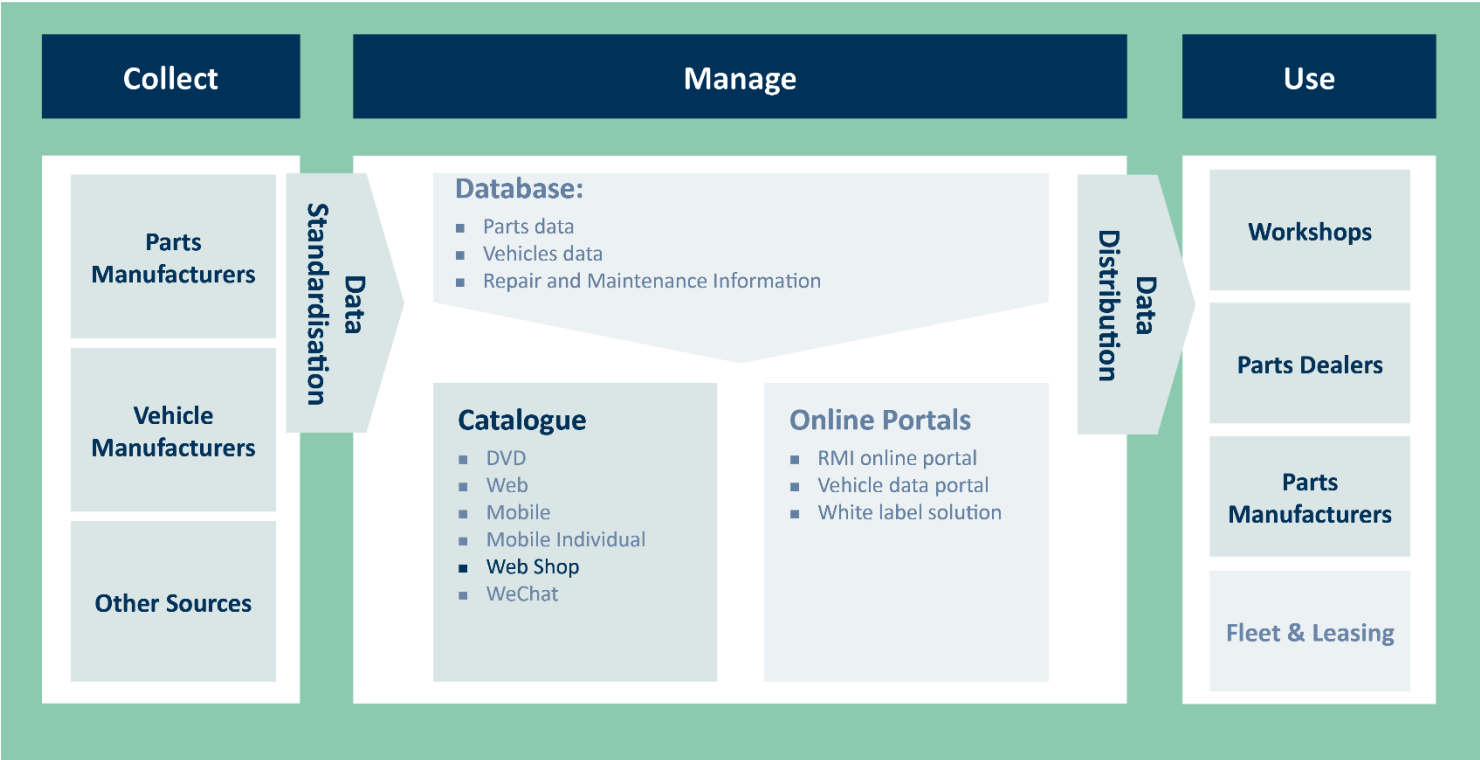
Collect

Manage

Use

Parts Manufacturers

Vehicle Manufacturers

Other Sources

Data Standardisation

Database:
▪ Parts data
▪ Vehicles data
▪ Repair and Maintenance Information

Catalogue
▪ DVD
▪ Web
▪ Mobile
▪ Mobile Individual
▪ Web Shop
▪ WeChat

Online Portals
▪ RMI online portal
▪ Vehicle data portal
▪ White label solution

Data Distribution

Workshops

Parts Dealers

Parts Manufacturers

Fleet & Leasing